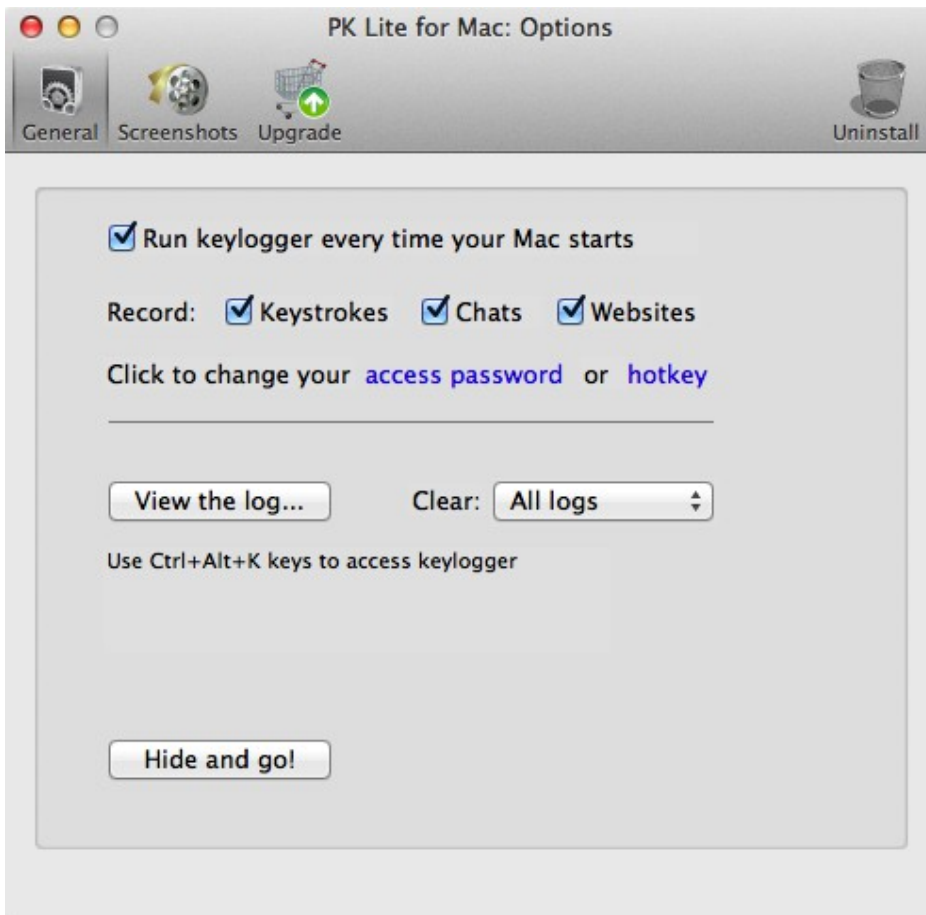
PK Lite for Mac: Options

General Screenshots Upgrade Uninstall

Run keylogger every time your Mac starts

Record: Keystrokes Chats Websites

Click to change your access password or hotkey

View the log...

Clear: All logs

Use Ctrl+Alt+K keys to access keylogger

Hide and go!